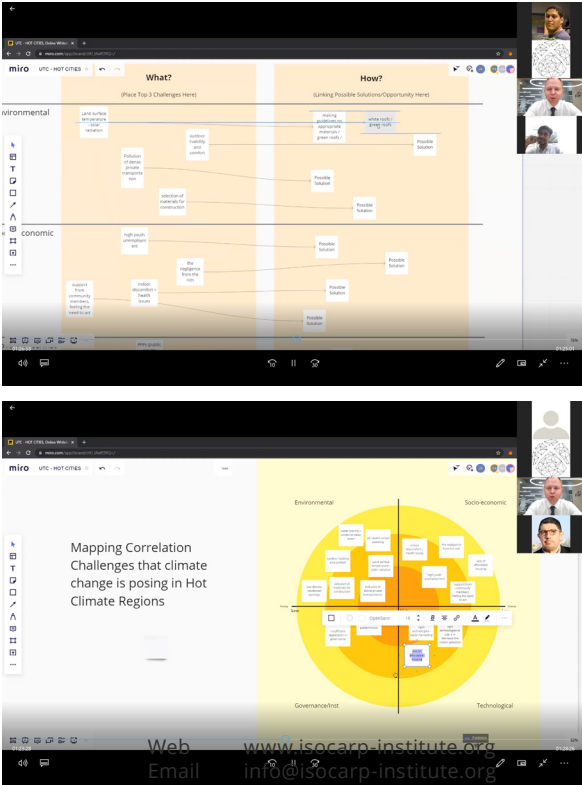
UTC - HOT CITIES

miro UTC - HOT CITIES

What?

(Place Top 3 Challenges Here)

How?

(Linking Possible Solutions/Opportunity Here)

nvironmental

Land surface temperature (solar radiation)

outdoor livability and comfort

making guidelines on appropriate materials / green roofs

white roofs / green roofs

Possible Solution

Pollution of dense private transportation

Possible Solution

selection of materials for construction

Possible Solution

conomic

high youth unemployment

Possible Solution

the negligence from the rich

Possible Solution

support from community members, feeling the need to act

indoor discomfort = health issues

Possible Solution

Possible Solution

miro UTC - HOT CITIES

Mapping Correlation Challenges that climate change is posing in Hot Climate Regions

Environmental

Socio-economic

Governance/Inst

Technological

Web www.isocarp-institute.org
Email info@isocarp-institute.org